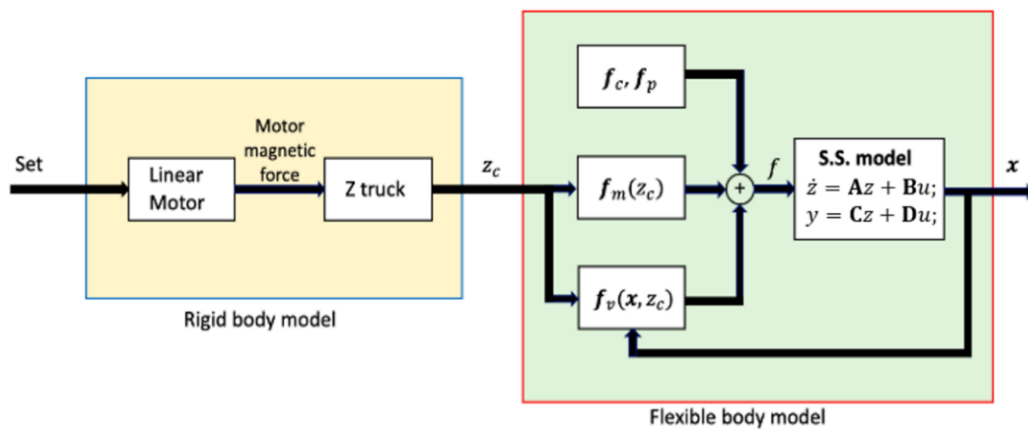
Set

Linear Motor

Motor magnetic force

Z truck

Rigid body model

$z_c$

$\boldsymbol{f}_c, \boldsymbol{f}_p$

$\boldsymbol{f}_m(z_c)$

$\boldsymbol{f}_v(\boldsymbol{x}, z_c)$

+

$f$

S.S. model
$\dot{z} = \mathbf{A}z + \mathbf{B}u;$
$y = \mathbf{C}z + \mathbf{D}u;$

$\boldsymbol{x}$

Flexible body model